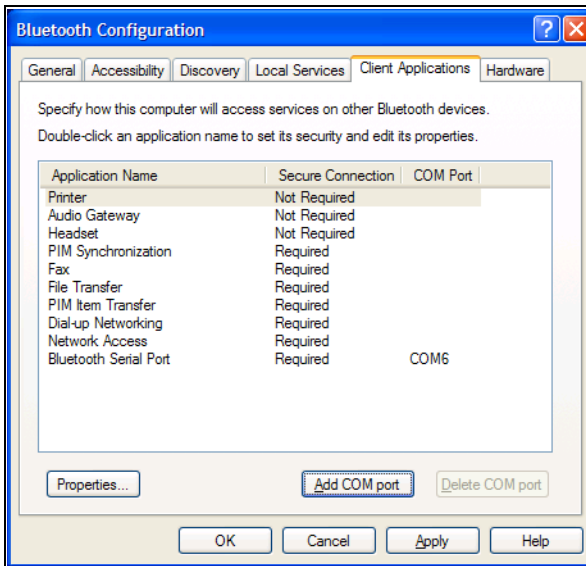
Bluetooth Configuration

General | Accessibility | Discovery | Local Services | Client Applications | Hardware

Specify how this computer will access services on other Bluetooth devices.

Double-click an application name to set its security and edit its properties.

| Application Name | Secure Connection | COM Port |
|---|---|---|
| Printer | Not Required | |
| Audio Gateway | Not Required | |
| Headset | Not Required | |
| PIM Synchronization | Required | |
| Fax | Required | |
| File Transfer | Required | |
| PIM Item Transfer | Required | |
| Dial-up Networking | Required | |
| Network Access | Required | |
| Bluetooth Serial Port | Required | COM6 |

Properties... | Add COM port | Delete COM port

OK | Cancel | Apply | Help